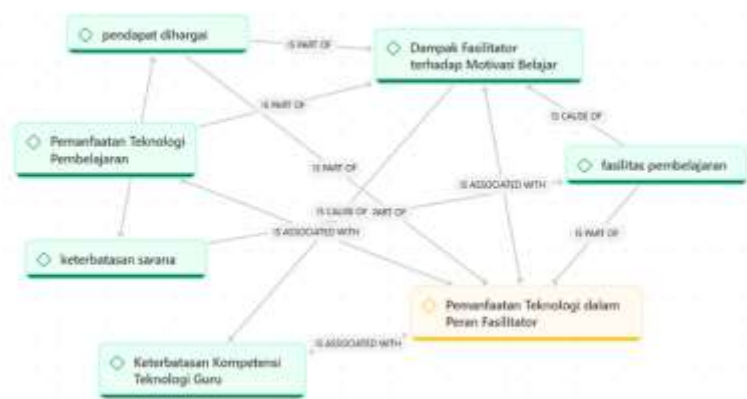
◇ pendapat dihargai

IS PART OF

◇ Dampak Fasilitator terhadap Motivasi Belajar

IS PART OF

◇ Pemanfaatan Teknologi Pembelajaran

IS CAUSE OF

IS PART OF

◇ fasilitas pembelajaran

IS ASSOCIATED WITH

IS CAUSE OF

PART OF

IS ASSOCIATED WITH

IS PART OF

◇ keterbatasan sarana

◇ Pemanfaatan Teknologi dalam Peran Fasilitator

IS ASSOCIATED WITH

◇ Keterbatasan Kompetensi Teknologi Guru